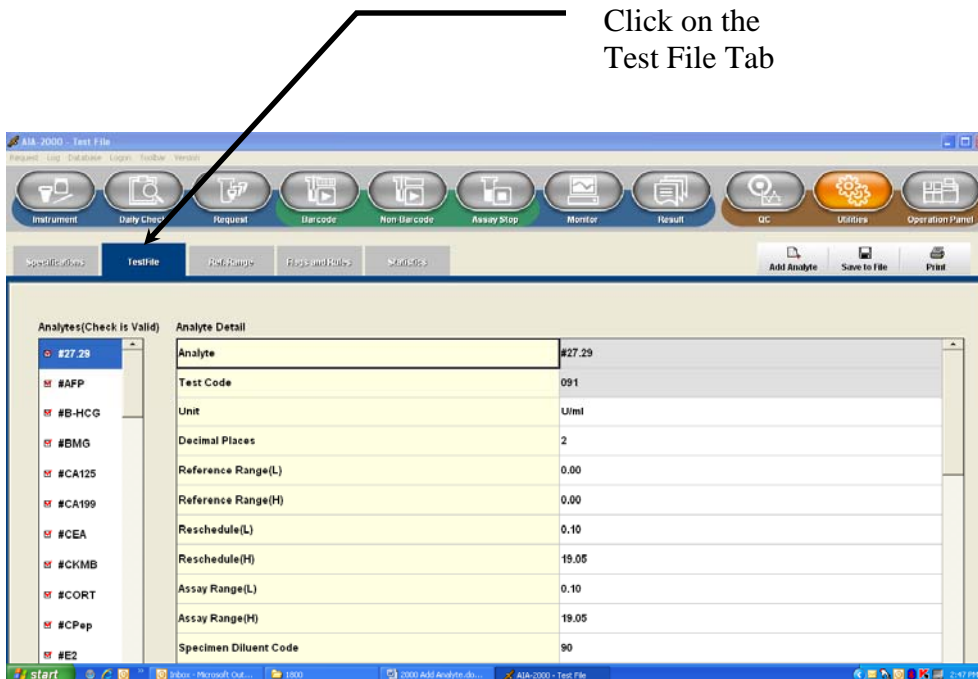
Click on the Test File Tab

AIA-2000 - Test File

Request Log Database Login Toolbar Version

Instrument | Daily Check | Request | Barcode | Non-Barcode | Assay Stop | Monitor | Result | QC | Utilities | Operation Panel

Specifications | TestFile | Ref.Range | Flags and Rules | Statistics

Add Analyte | Save to File | Print

Analytes(Check is Valid)

#27.29
#AFP
#B-HCG
#BMG
#CA125
#CA199
#CEA
#CKMB
#CORT
#CPep
#E2

Analyte Detail

| Analyte | #27.29 |
|---|---|
| Test Code | 091 |
| Unit | U/ml |
| Decimal Places | 2 |
| Reference Range(L) | 0.00 |
| Reference Range(H) | 0.00 |
| Reschedule(L) | 0.10 |
| Reschedule(H) | 19.05 |
| Assay Range(L) | 0.10 |
| Assay Range(H) | 19.05 |
| Specimen Diluent Code | 90 |

start | Inbox - Microsoft Out... | 1800 | 2000 Add Analyte.do... | AIA-2000 - Test File | 2:47 PM